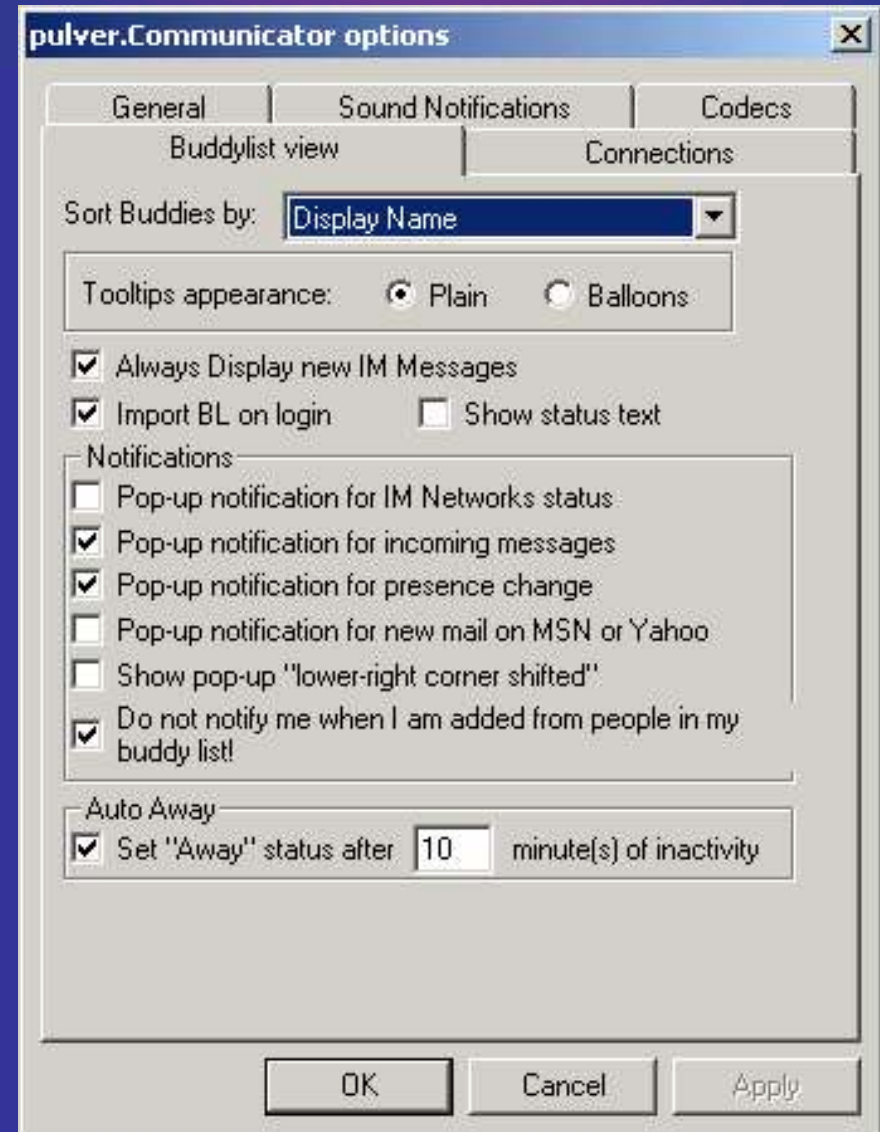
pulver.Communicator options

General | Sound Notifications | Codecs
Buddylist view | Connections

Sort Buddies by: Display Name

Tooltips appearance: Plain Balloons

Always Display new IM Messages
Import BL on login Show status text

Notifications
Pop-up notification for IM Networks status
Pop-up notification for incoming messages
Pop-up notification for presence change
Pop-up notification for new mail on MSN or Yahoo
Show pop-up "lower-right corner shifted"
Do not notify me when I am added from people in my buddy list!

Auto Away
Set "Away" status after 10 minute(s) of inactivity

OK Cancel Apply